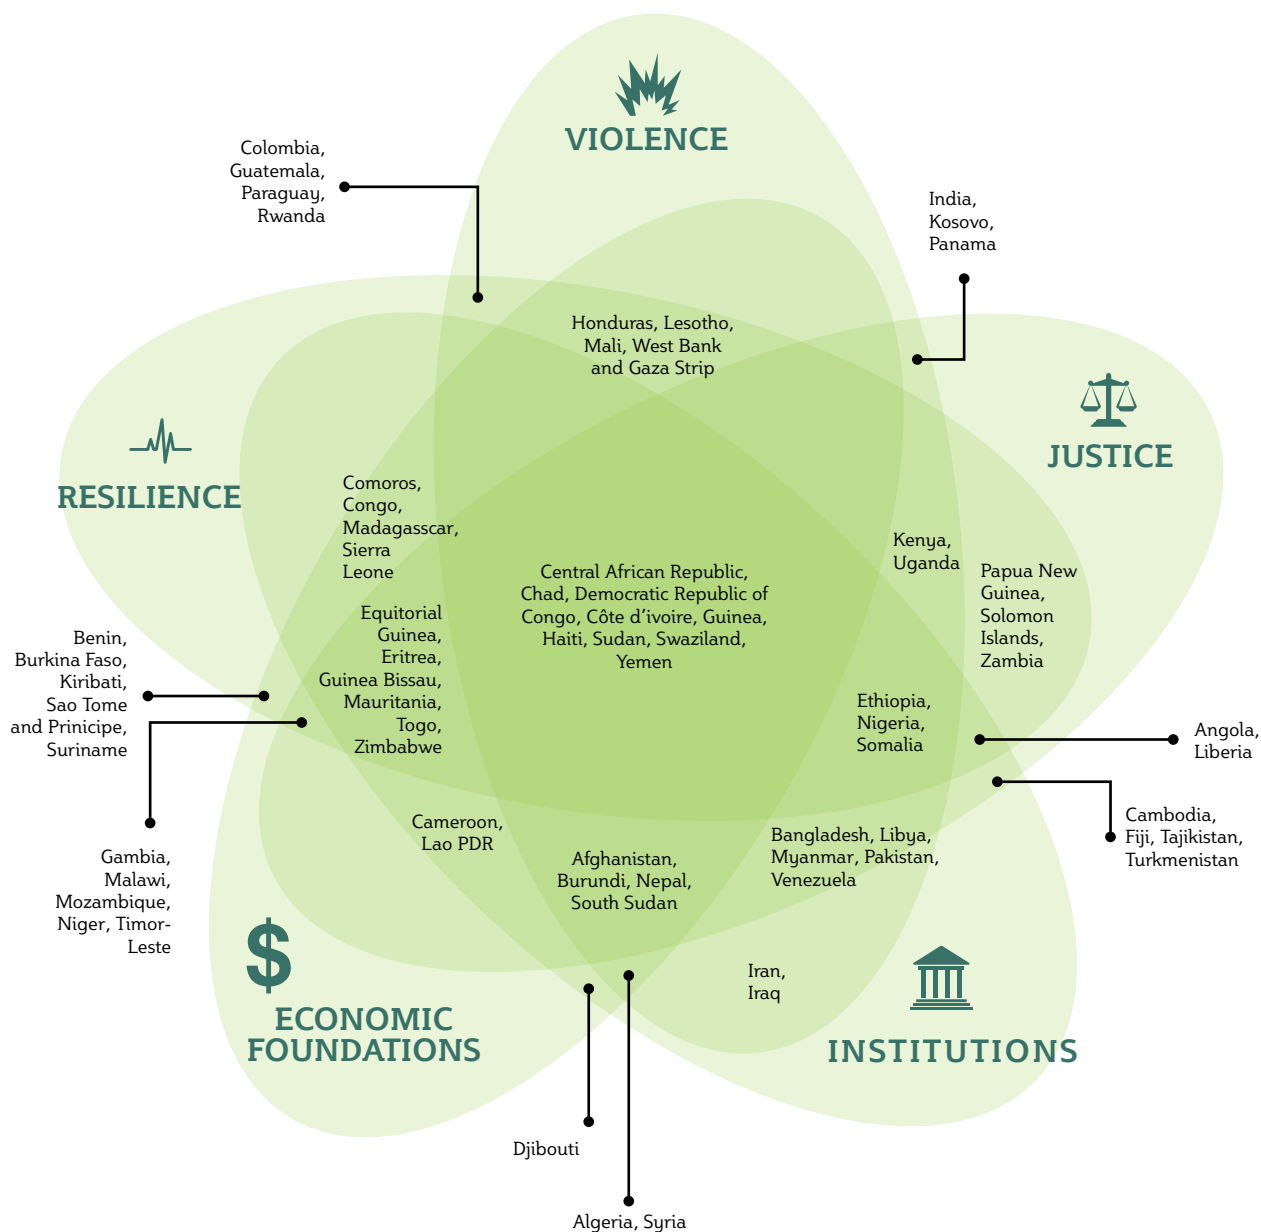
VIOLENCE

Colombia, Guatemala, Paraguay, Rwanda

India, Kosovo, Panama

Honduras, Lesotho, Mali, West Bank and Gaza Strip

JUSTICE

RESILIENCE

Comoros, Congo, Madagasscar, Sierra Leone

Kenya, Uganda

Papua New Guinea, Solomon Islands, Zambia

Central African Republic, Chad, Democratic Republic of Congo, Côte d'ivoire, Guinea, Haiti, Sudan, Swaziland, Yemen

Equitorial Guinea, Eritrea, Guinea Bissau, Mauritania, Togo, Zimbabwe

Benin, Burkina Faso, Kiribati, Sao Tome and Prinicipe, Suriname

Ethiopia, Nigeria, Somalia

Angola, Liberia

Cambodia, Fiji, Tajikistan, Turkmenistan

Cameroon, Lao PDR

Bangladesh, Libya, Myanmar, Pakistan, Venezuela

Gambia, Malawi, Mozambique, Niger, Timor-Leste

Afghanistan, Burundi, Nepal, South Sudan

Iran, Iraq

$

ECONOMIC FOUNDATIONS

INSTITUTIONS

Djibouti

Algeria, Syria